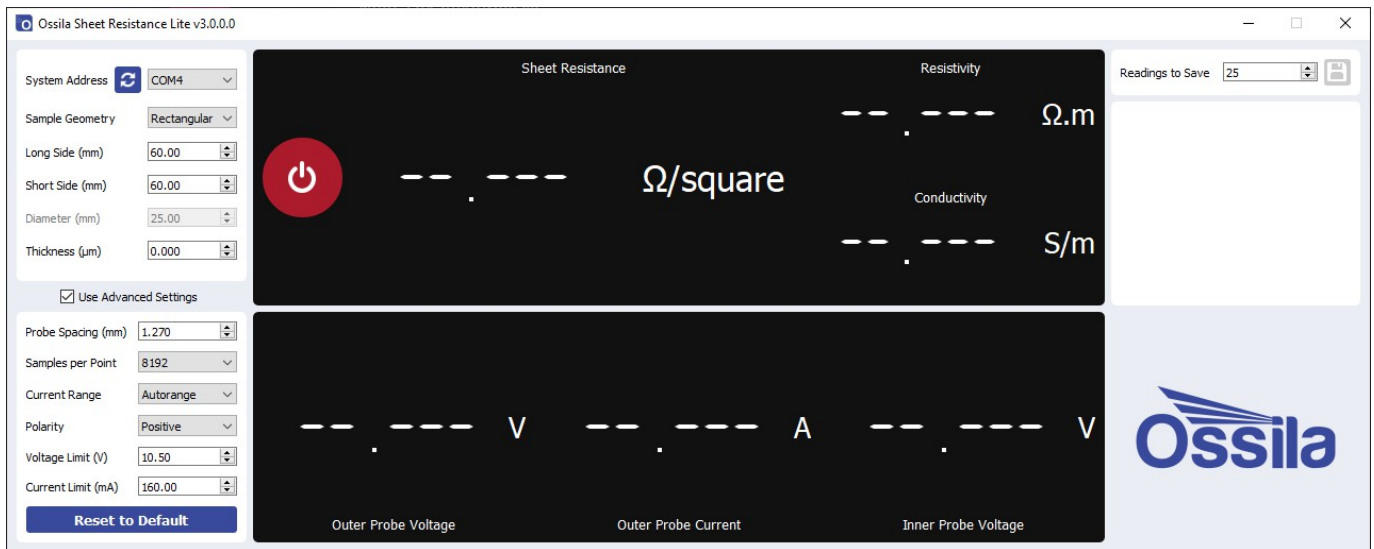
Ossila Sheet Resistance Lite v3.0.0.0

System Address COM4
Sample Geometry Rectangular
Long Side (mm) 60.00
Short Side (mm) 60.00
Diameter (mm) 25.00
Thickness (µm) 0.000

Use Advanced Settings

Probe Spacing (mm) 1.270
Samples per Point 8192
Current Range Autorange
Polarity Positive
Voltage Limit (V) 10.50
Current Limit (mA) 160.00
Reset to Default

Sheet Resistance
--.--- Ω/square

Resistivity
--.--- Ω.m

Conductivity
--.--- S/m

--.--- V
--.--- A
--.--- V

Outer Probe Voltage
Outer Probe Current
Inner Probe Voltage

Readings to Save 25

Ossila